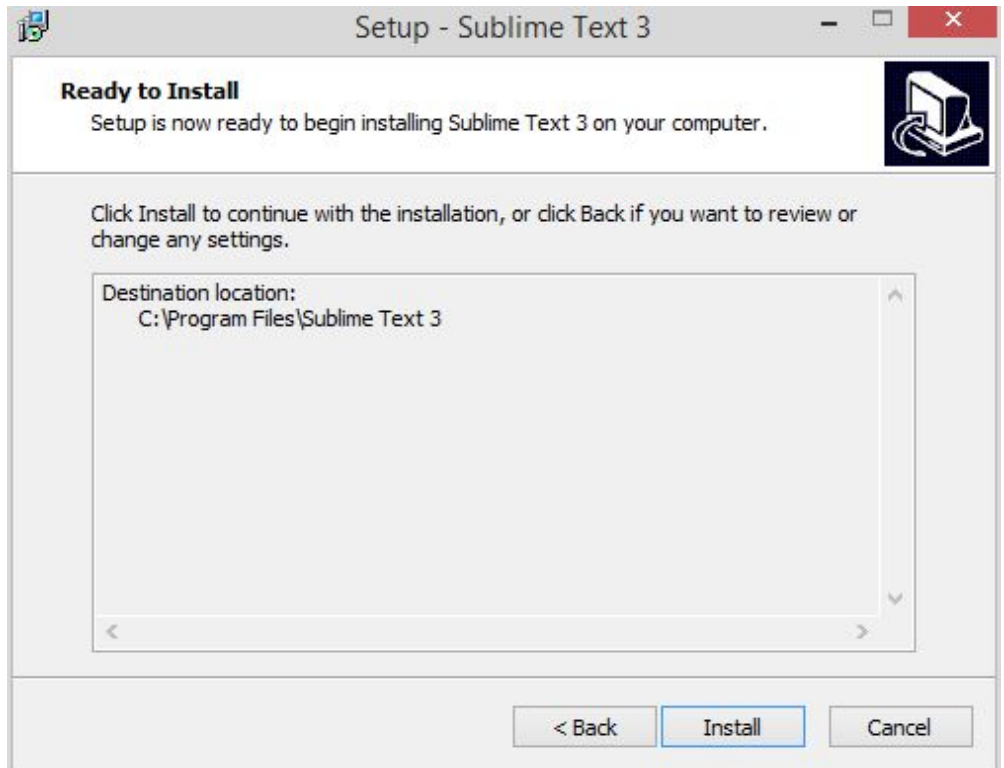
Setup - Sublime Text 3

Ready to Install
Setup is now ready to begin installing Sublime Text 3 on your computer.

Click Install to continue with the installation, or click Back if you want to review or change any settings.

Destination location:
C:\Program Files\Sublime Text 3

< Back
Install
Cancel